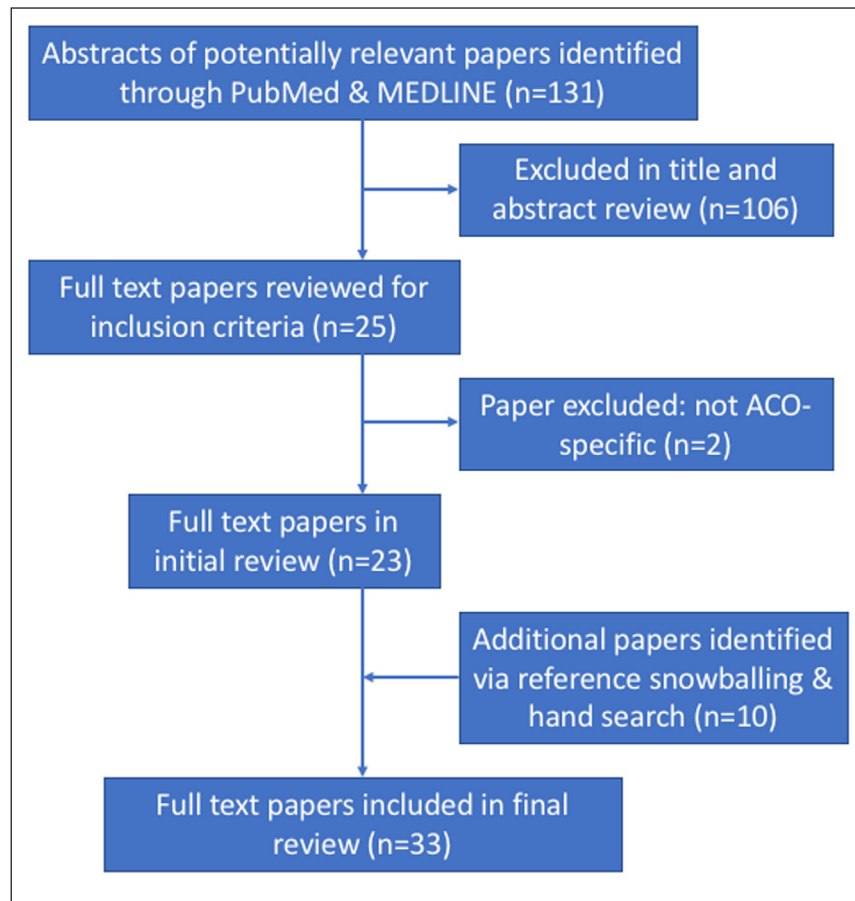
Abstracts of potentially relevant papers identified through PubMed & MEDLINE (n=131)

Excluded in title and abstract review (n=106)

Full text papers reviewed for inclusion criteria (n=25)

Paper excluded: not ACO-specific (n=2)

Full text papers in initial review (n=23)

Additional papers identified via reference snowballing & hand search (n=10)

Full text papers included in final review (n=33)